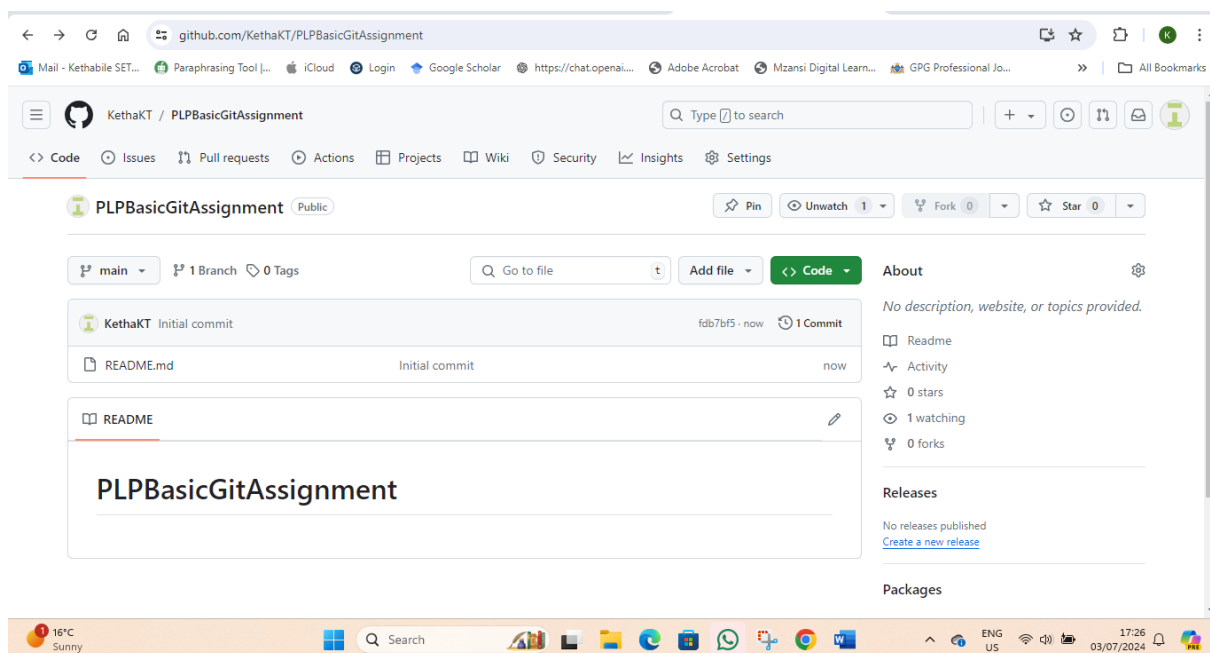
github.com/KethaKT/PLPBasicGitAssignment

Mail - Kethabile SET... Paraphrasing Tool |... iCloud Login Google Scholar https://chat.openai.... Adobe Acrobat Mzansi Digital Learn... GPG Professional Jo... » All Bookmarks

KethaKT / PLPBasicGitAssignment

Type / to search

Code Issues Pull requests Actions Projects Wiki Security Insights Settings

PLPBasicGitAssignment Public

Pin Unwatch 1 Fork 0 Star 0

main 1 Branch 0 Tags Go to file t Add file Code

KethaKT Initial commit fdb7bf5 · now 1 Commit

README.md Initial commit now

README

PLPBasicGitAssignment

About

No description, website, or topics provided.

Readme
Activity
0 stars
1 watching
0 forks

Releases

No releases published
Create a new release

Packages

16°C
Sunny

Search

ENG
US

17:26
03/07/2024